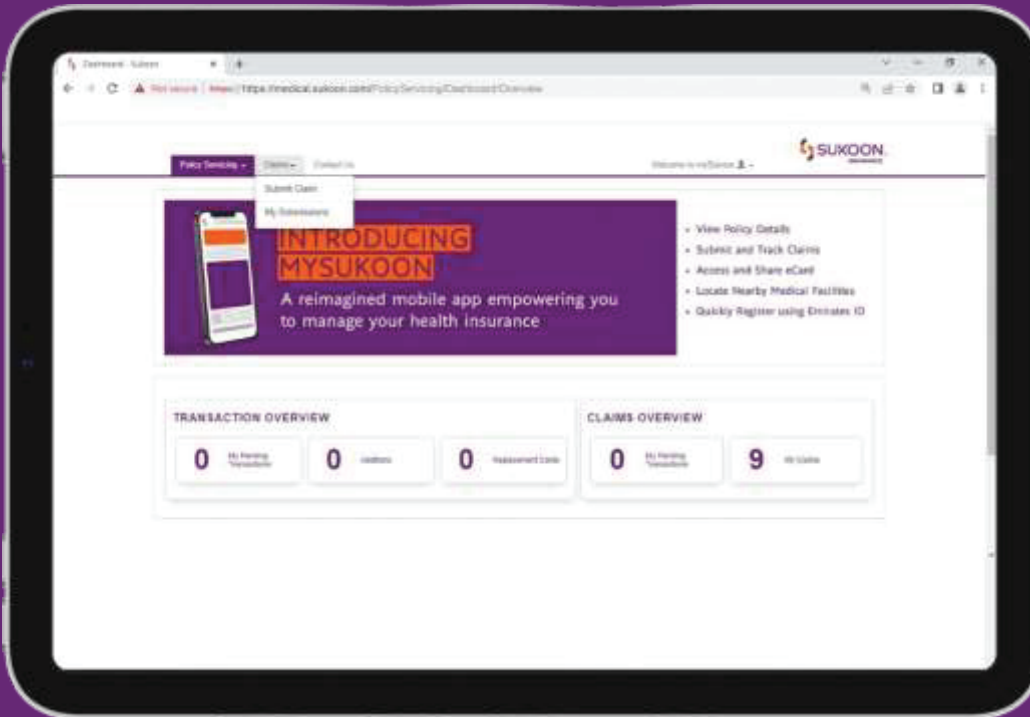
Dashboard - Sukoon

Not secure | https://https://medical.sukoon.com/PolicyServicing/Dashboard/Overview

SUKOON INSURANCE

Policy Servicing

Claims

Contact Us

Welcome to mySukoon

Submit Claim

My Submissions

INTRODUCING MYSUKOON

A reimagined mobile app empowering you to manage your health insurance

• View Policy Details
• Submit and Track Claims
• Access and Share eCard
• Locate Nearby Medical Facilities
• Quickly Register using Emirates ID

TRANSACTION OVERVIEW

0 My Pending Transactions

0 Additions

0 Replacement Cards

CLAIMS OVERVIEW

0 My Pending Transactions

9 All Claims